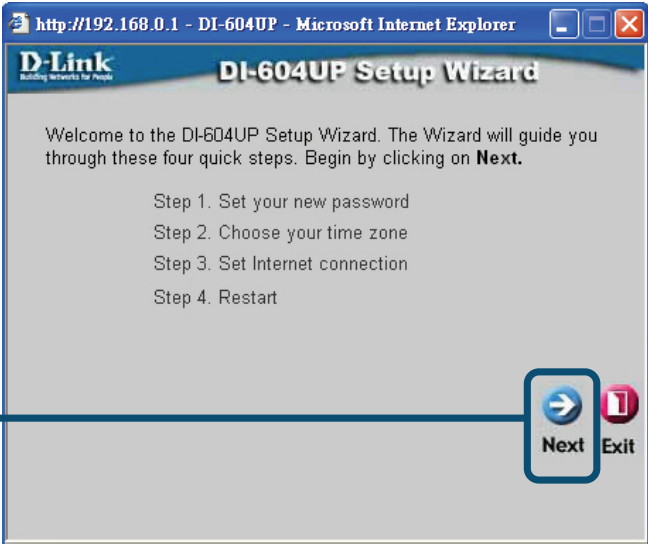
http://192.168.0.1 - DI-604UP - Microsoft Internet Explorer

D-Link
Building Networks for People

DI-604UP Setup Wizard

Welcome to the DI-604UP Setup Wizard. The Wizard will guide you through these four quick steps. Begin by clicking on **Next.**

Step 1. Set your new password

Step 2. Choose your time zone

Step 3. Set Internet connection

Step 4. Restart

Next

Exit